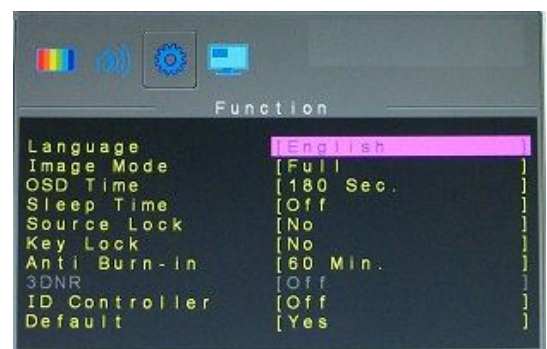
Function

| | |
|---|---|
| Language | [English ] |
| Image Mode | [Full ] |
| OSD Time | [180 Sec. ] |
| Sleep Time | [Off ] |
| Source Lock | [No ] |
| Key Lock | [No ] |
| Anti Burn-in | [60 Min. ] |
| 3DNR | [Off ] |
| ID Controller | [Off ] |
| Default | [Yes ] |